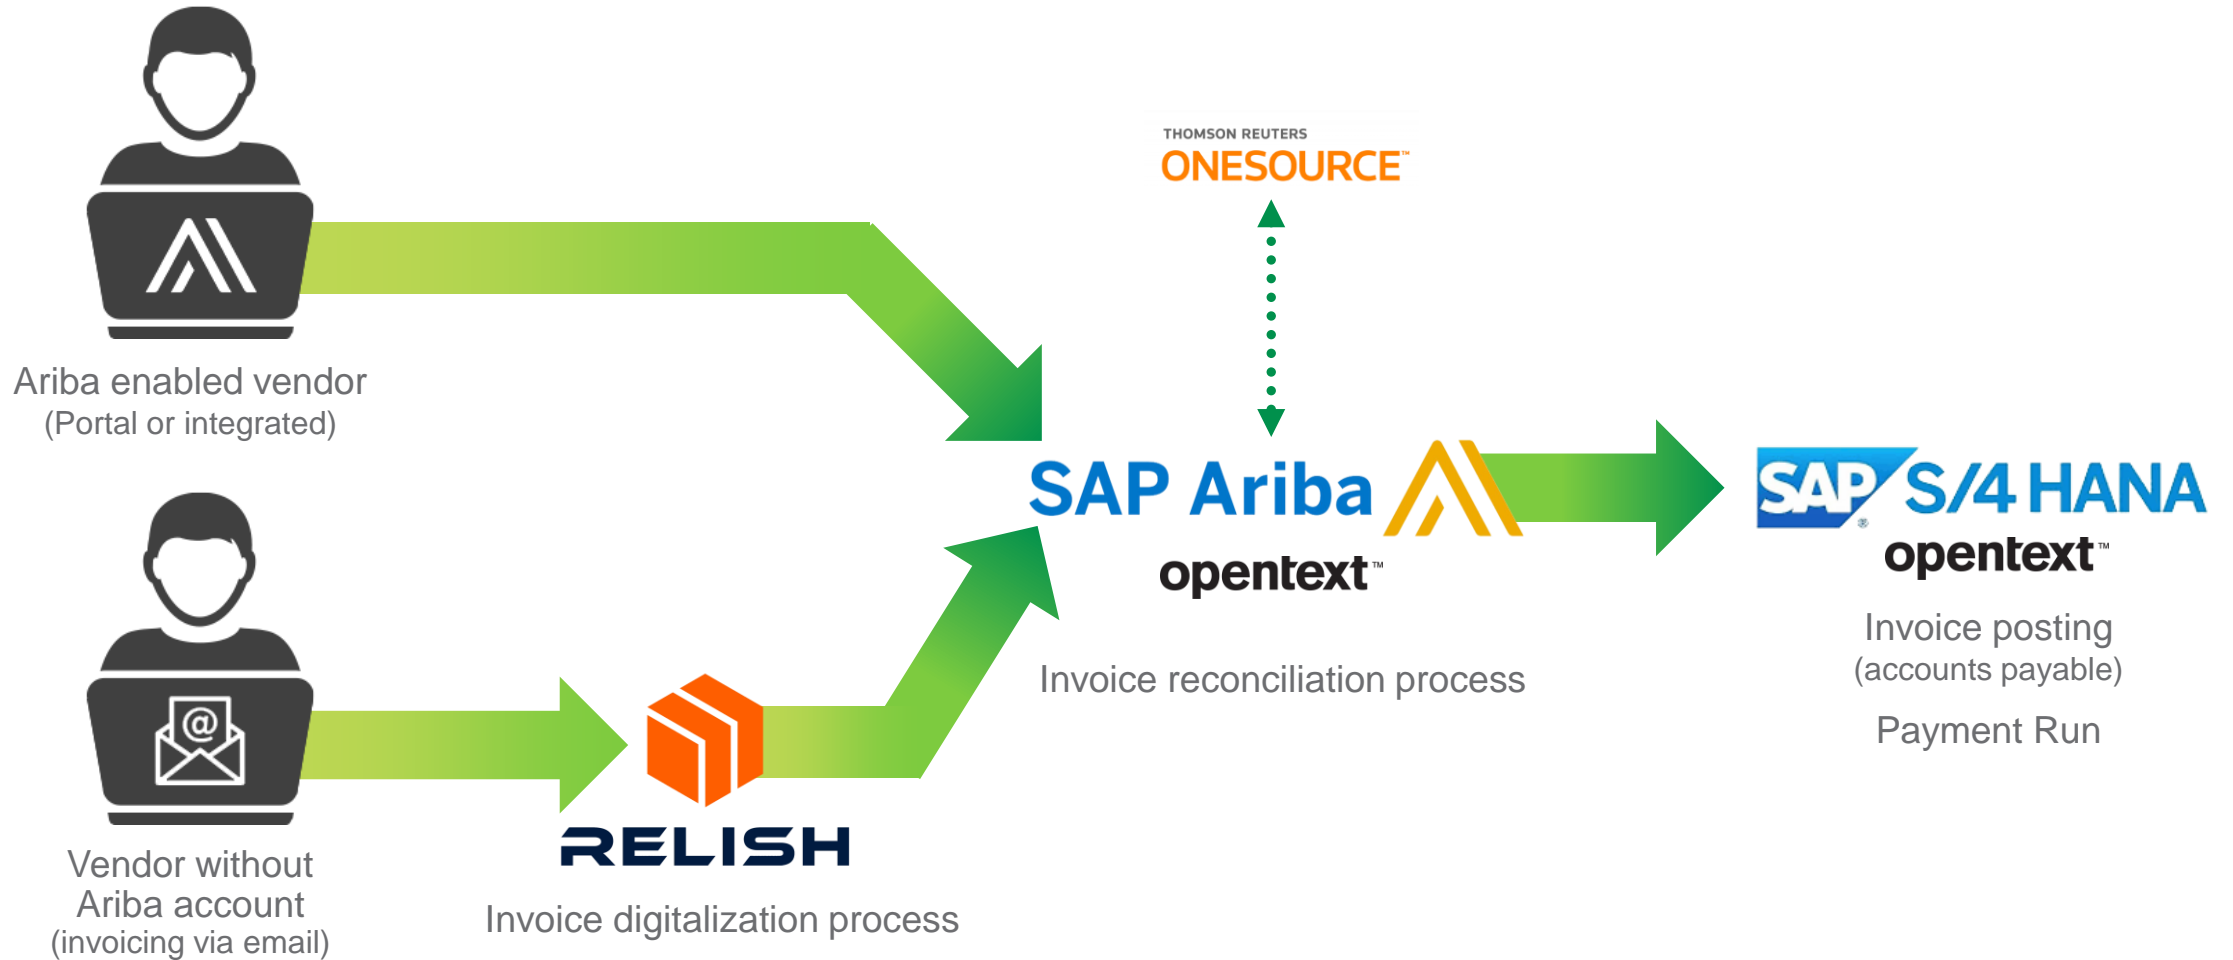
THOMSON REUTERS
ONESOURCE™

Ariba enabled vendor
(Portal or integrated)

SAP Ariba
opentext™

Invoice reconciliation process

SAP S/4 HANA
opentext™

Invoice posting
(accounts payable)

Payment Run

@

Vendor without
Ariba account
(invoicing via email)

RELISH

Invoice digitalization process